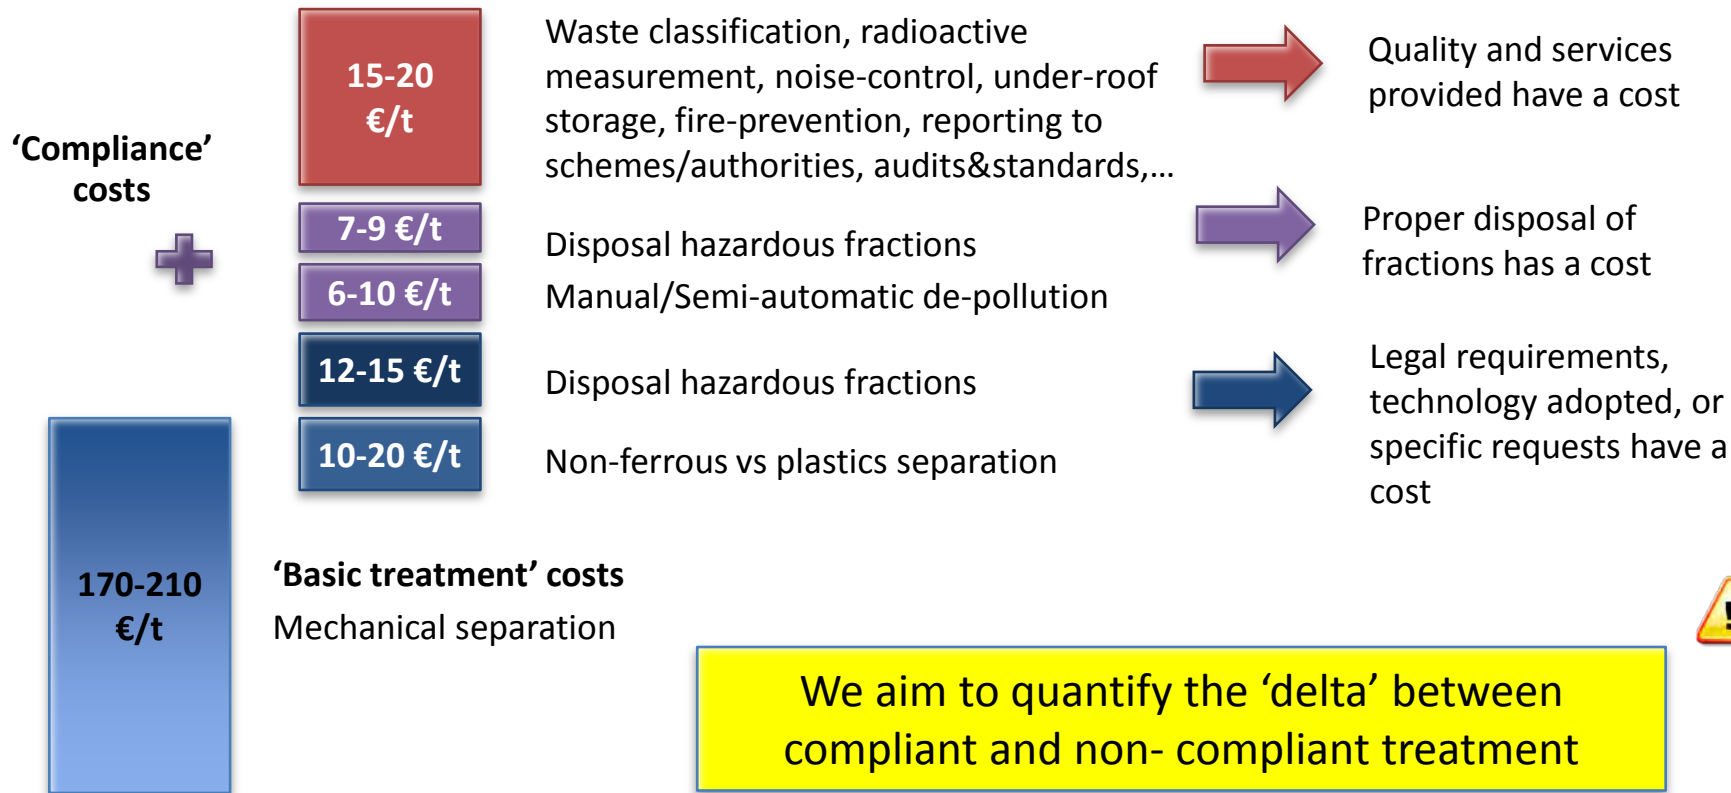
‘Compliance’ costs

15-20 €/t

Waste classification, radioactive measurement, noise-control, under-roof storage, fire-prevention, reporting to schemes/authorities, audits&standards,…

Quality and services provided have a cost

7-9 €/t

Disposal hazardous fractions

6-10 €/t

Manual/Semi-automatic de-pollution

Proper disposal of fractions has a cost

12-15 €/t

Disposal hazardous fractions

10-20 €/t

Non-ferrous vs plastics separation

Legal requirements, technology adopted, or specific requests have a cost

170-210 €/t

‘Basic treatment’ costs

Mechanical separation

We aim to quantify the ‘delta’ between compliant and non- compliant treatment